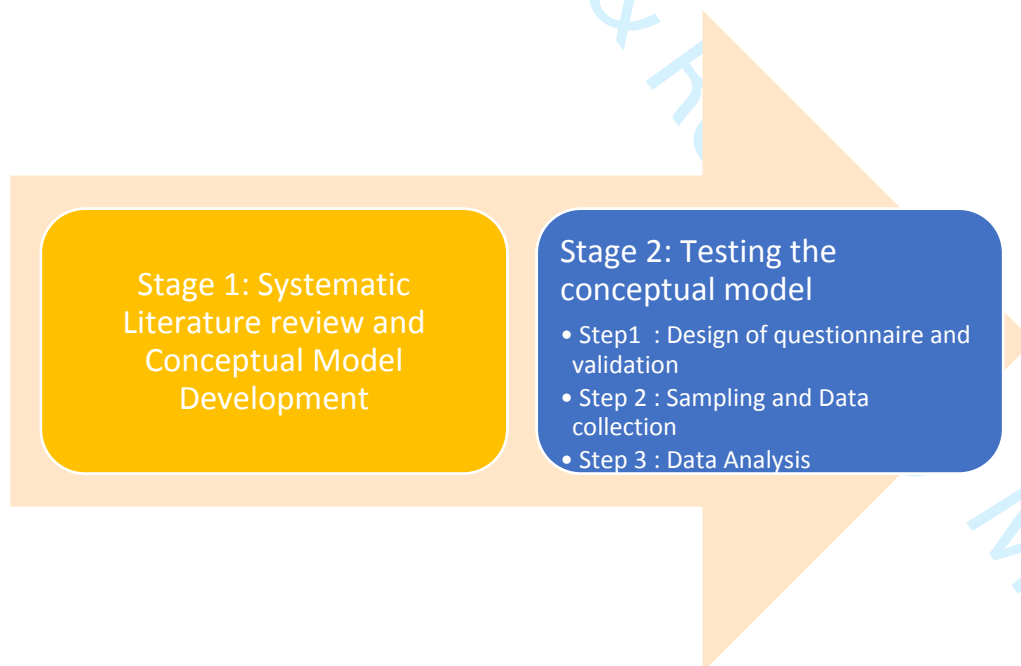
Stage 1: Systematic Literature review and Conceptual Model Development

Stage 2: Testing the conceptual model

• Step1 : Design of questionnaire and validation
• Step 2 : Sampling and Data collection
• Step 3 : Data Analysis